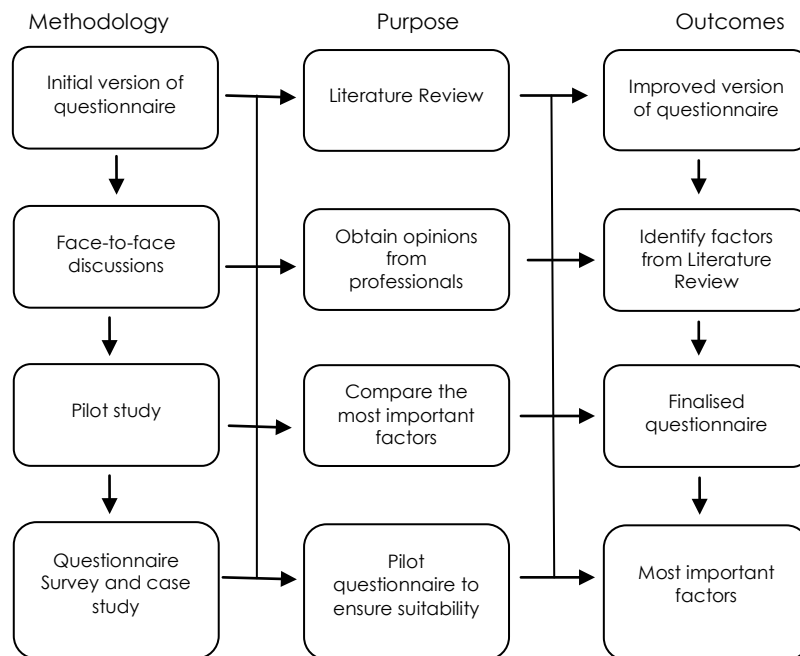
Methodology

Purpose

Outcomes

Initial version of questionnaire

Literature Review

Improved version of questionnaire

Face-to-face discussions

Obtain opinions from professionals

Identify factors from Literature Review

Pilot study

Compare the most important factors

Finalised questionnaire

Questionnaire Survey and case study

Pilot questionnaire to ensure suitability

Most important factors